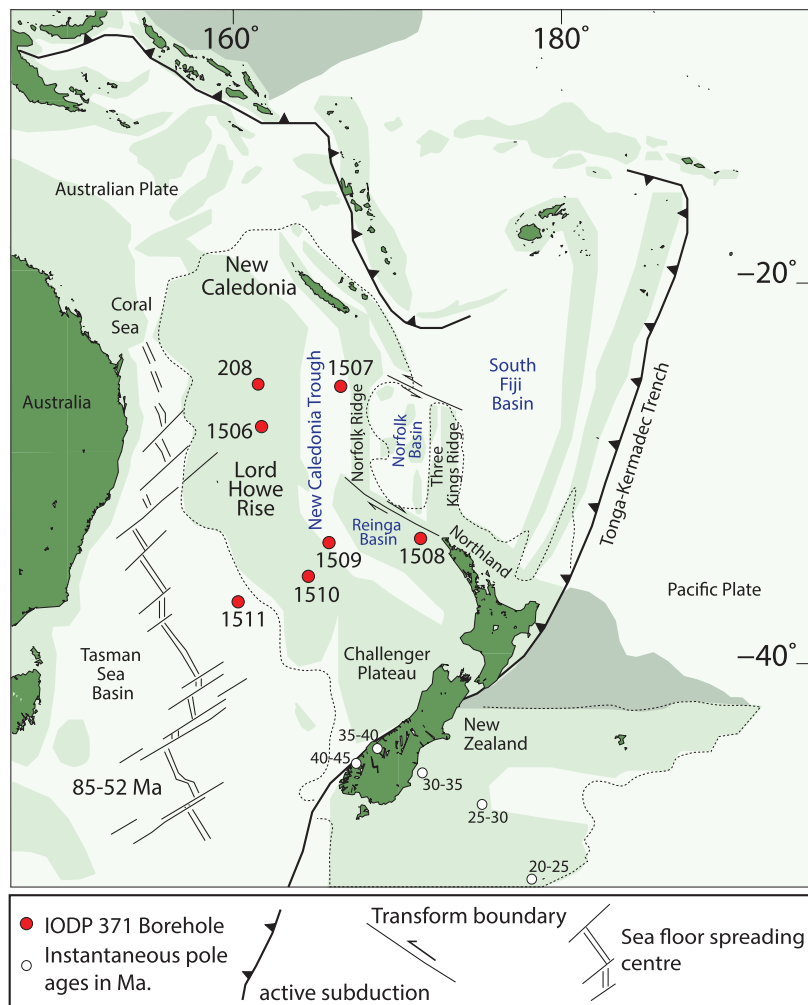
160°
180°
–20°
–40°
Australian Plate
New Caledonia
Coral Sea
Australia
208
1506
1507
New Caledonia Trough
Norfolk Ridge
Norfolk Basin
Three Kings Ridge
South Fiji Basin
Tonga-Kermadec Trench
Lord Howe Rise
Reinga Basin
Northland
1509
1508
1510
1511
Pacific Plate
Tasman Sea Basin
Challenger Plateau
New Zealand
35-40
40-45
30-35
25-30
20-25
85-52 Ma

IODP 371 Borehole
Instantaneous pole ages in Ma.
Transform boundary
Sea floor spreading centre
active subduction